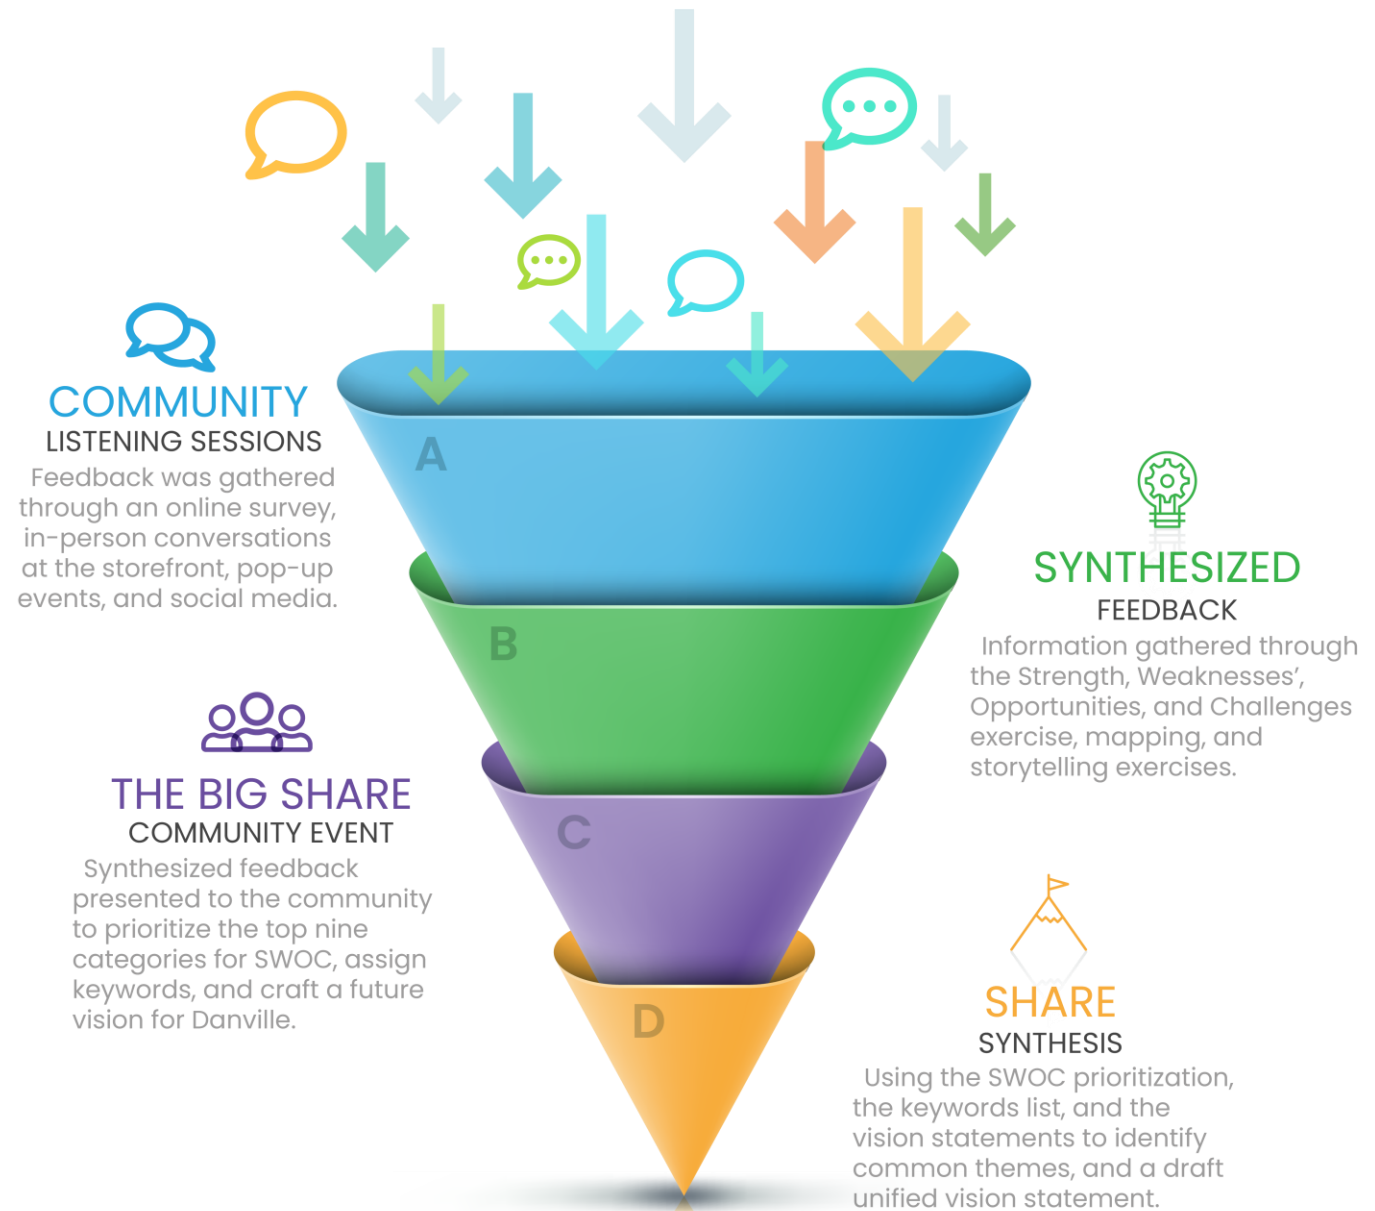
COMMUNITY
LISTENING SESSIONS
Feedback was gathered through an online survey, in-person conversations at the storefront, pop-up events, and social media.

A

B

SYNTHESIZED
FEEDBACK
Information gathered through the Strength, Weaknesses', Opportunities, and Challenges exercise, mapping, and storytelling exercises.

THE BIG SHARE
COMMUNITY EVENT
Synthesized feedback presented to the community to prioritize the top nine categories for SWOC, assign keywords, and craft a future vision for Danville.

C

D

SHARE
SYNTHESIS
Using the SWOC prioritization, the keywords list, and the vision statements to identify common themes, and a draft unified vision statement.